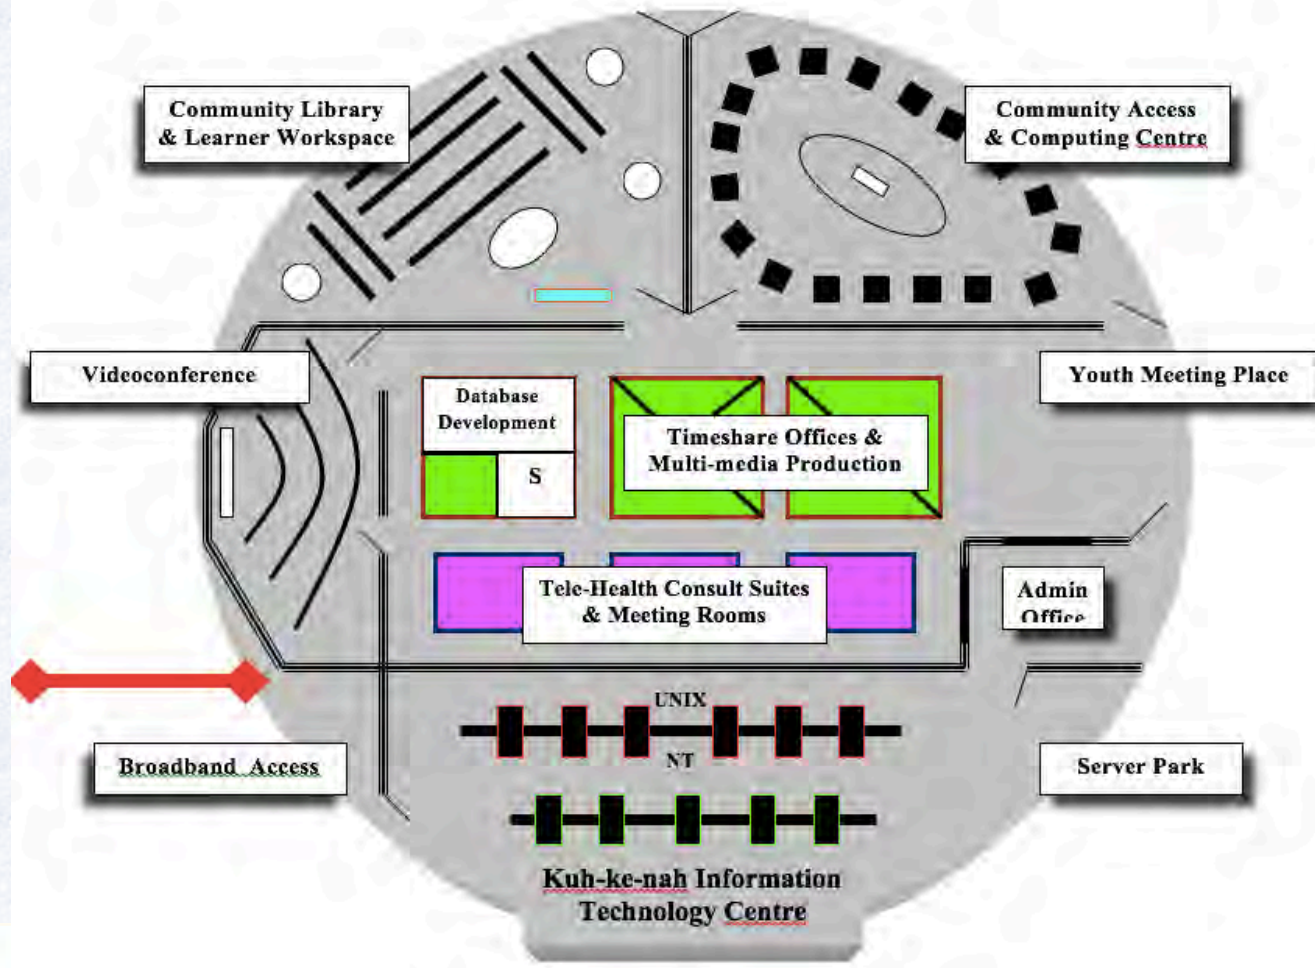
Community Library & Learner Workspace

Community Access & Computing Centre

Videoconference

Youth Meeting Place

Database Development

S

Timeshare Offices & Multi-media Production

Tele-Health Consult Suites & Meeting Rooms

Admin Office

UNIX

NT

Broadband Access

Server Park

Kuh-ke-nah Information Technology Centre